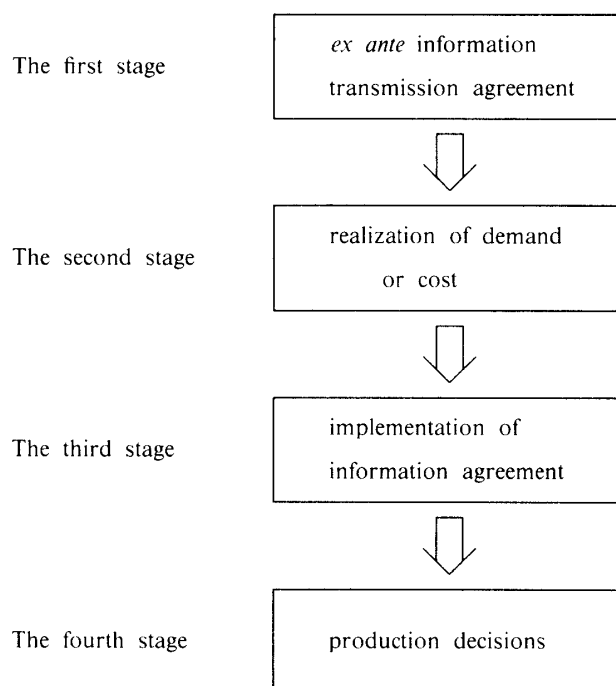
The first stage

ex ante information transmission agreement

The second stage

realization of demand or cost

The third stage

implementation of information agreement

The fourth stage

production decisions